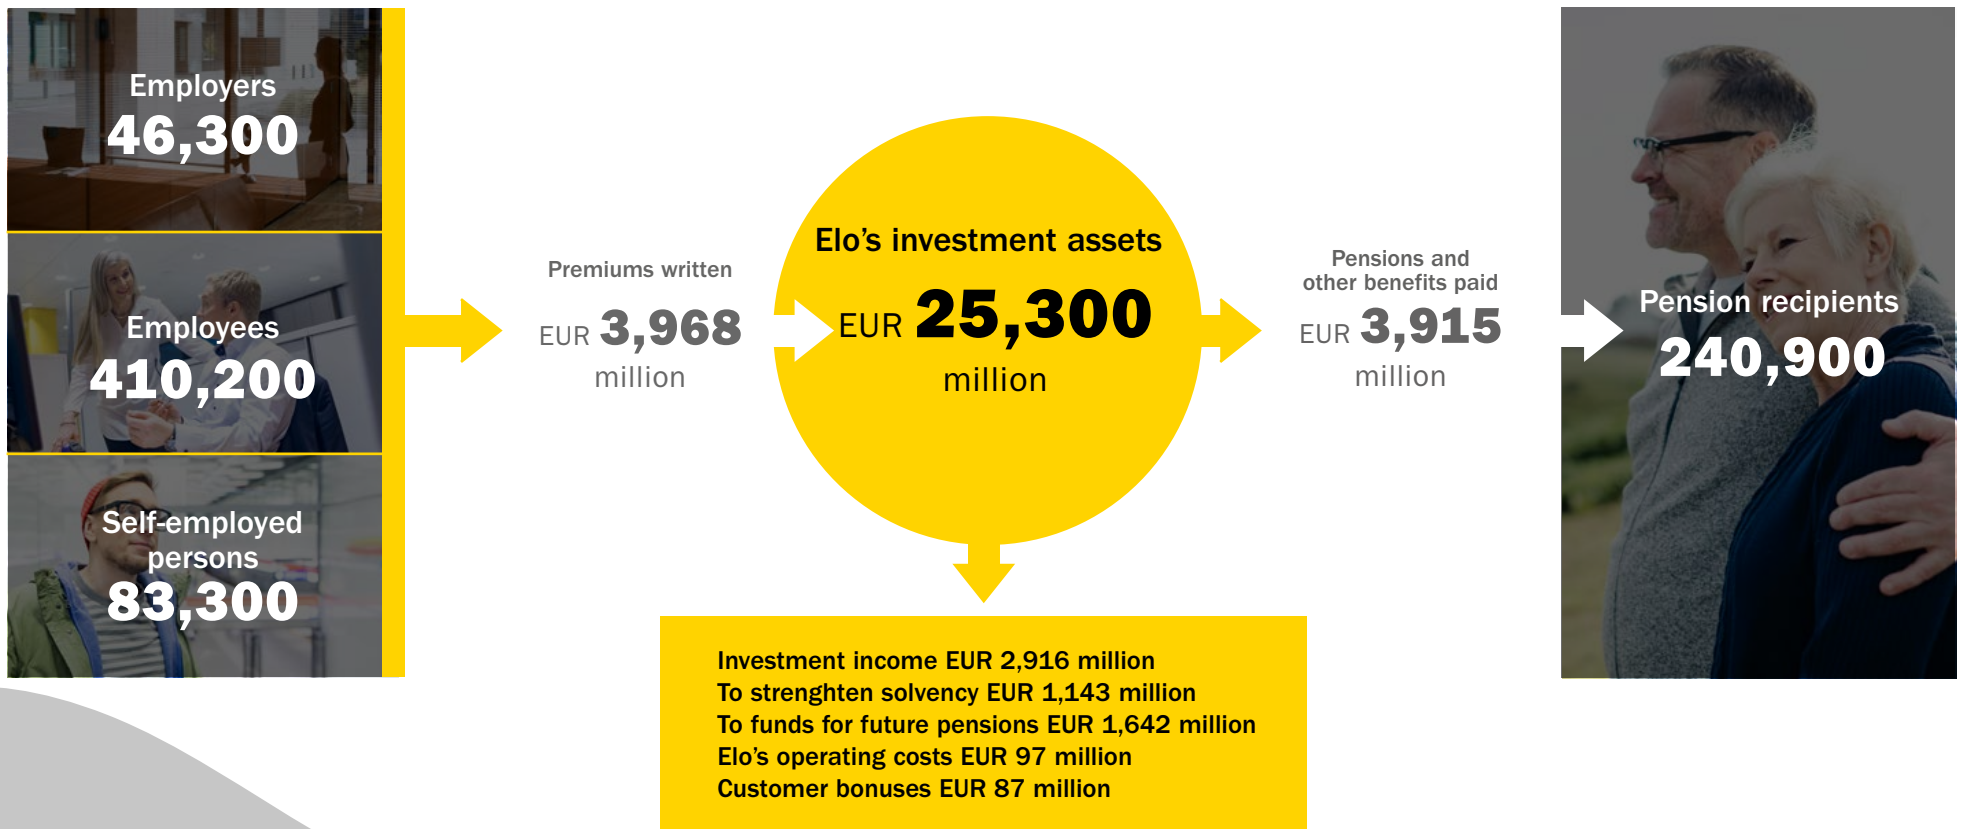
Employers
46,300

Employees
410,200

Self-employed persons
83,300

Premiums written
EUR 3,968 million

Elo's investment assets
EUR 25,300 million

Pensions and other benefits paid
EUR 3,915 million

Pension recipients
240,900

Investment income EUR 2,916 million
To strenghten solvency EUR 1,143 million
To funds for future pensions EUR 1,642 million
Elo's operating costs EUR 97 million
Customer bonuses EUR 87 million